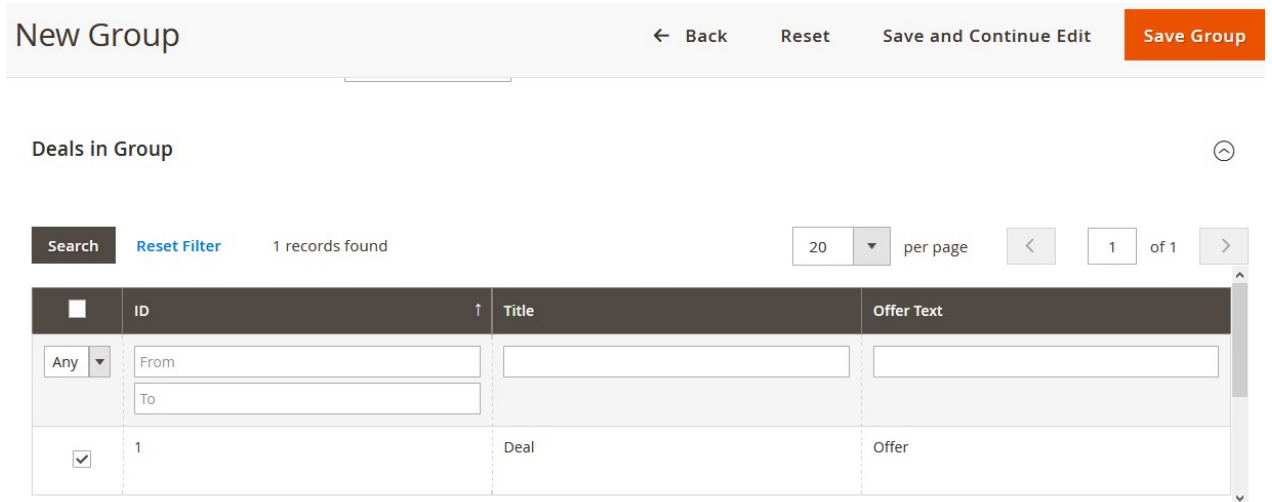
New Group

← Back Reset Save and Continue Edit Save Group

Deals in Group

Search Reset Filter 1 records found

20 per page 1 of 1

| | ID ↑ | Title | Offer Text |
|---|---|---|---|
| Any | From To | | |
| | 1 | Deal | Offer |